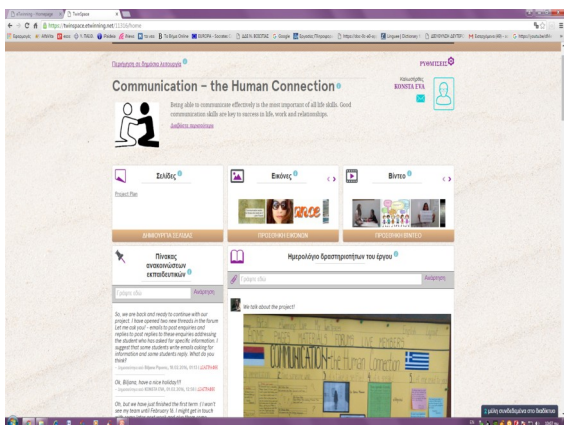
eTwinning - Homepage | TwinSpace

https://twinspace.etwinning.net/11316/home

Περιήγηση σε δημόσια λειτουργία

ΡΥΘΜΙΣΕΙΣ

Communication – the Human Connection

Being able to communicate effectively is the most important of all life skills. Good communication skills are key to success in life, work and relationships.

Διαβάστε περισσότερα

Καθηγήτρια
ΚΟΝΣΤΑ ΕΥΑ

Σελίδες

Project Plan

ΔΗΜΙΟΥΡΓΙΑ ΣΕΛΙΔΑΣ

Εικόνες

ΠΡΟΣΘΗΚΗ ΕΙΚΟΝΩΝ

Βίντεο

ΠΡΟΣΘΗΚΗ ΒΙΝΤΕΟ

Πίνακας ανακοινώσεων εκπαιδευτικών

Γράψτε εδώ

Ανάρτηση

So, we are back and ready to continue with our project. I have opened two new threads in the forum Let me ask you! - emails to post enquiries and replies to post replies to these enquiries addressing the student who has asked for specific information. I suggest that some students write emails asking for information and some students reply. What do you think?

Ok, Βάφνη, have a nice holiday!!!

Oh, but we have just finished the first term :) I won't see my team until February 9th. I might get in touch

Ημερολόγιο δραστηριοτήτων του έργου

Γράψτε εδώ

Ανάρτηση

We talk about the project!

COMMUNICATION the Human Connection

1 μέλη συνδεδεμένα στο διαδίκτυο